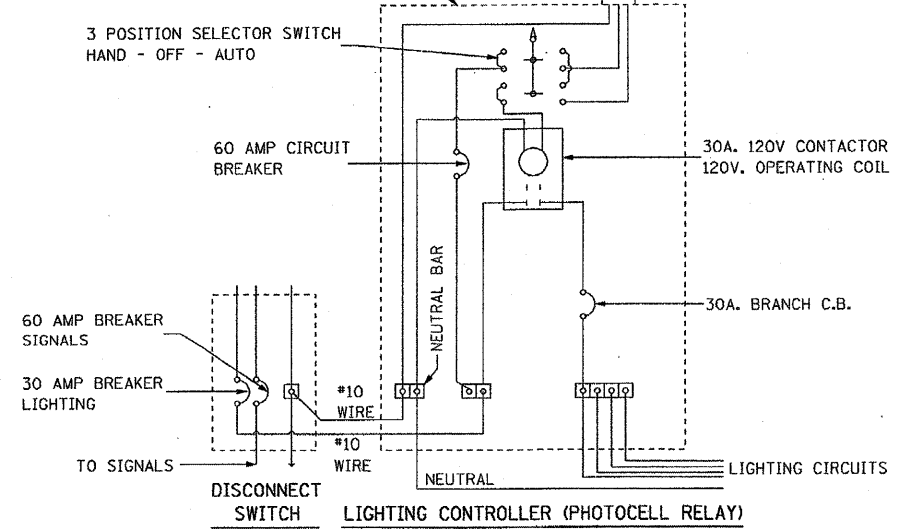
3 POSITION SELECTOR SWITCH
HAND - OFF - AUTO

60 AMP CIRCUIT BREAKER

30A. 120V CONTACTOR
120V. OPERATING COIL

NEUTRAL BAR

30A. BRANCH C.B.

60 AMP BREAKER SIGNALS

30 AMP BREAKER LIGHTING

#10 WIRE

#10 WIRE

TO SIGNALS

NEUTRAL

LIGHTING CIRCUITS

DISCONNECT SWITCH

LIGHTING CONTROLLER (PHOTOCELL RELAY)